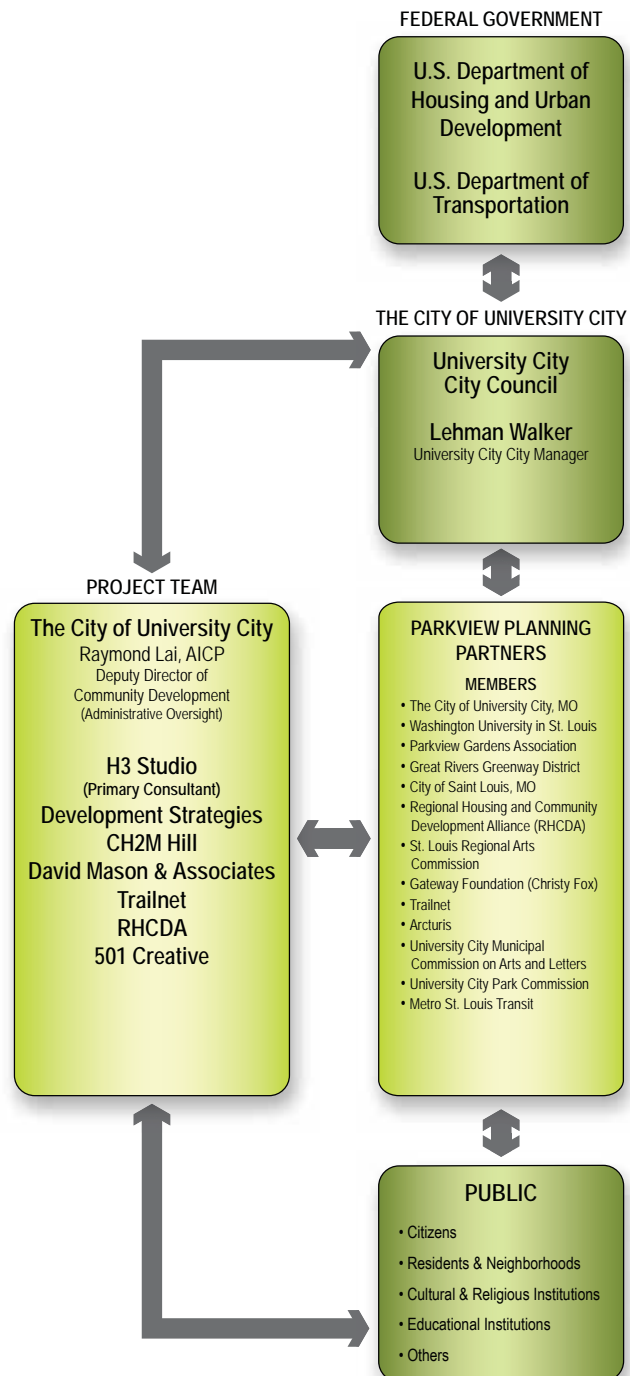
FEDERAL GOVERNMENT

U.S. Department of Housing and Urban Development

U.S. Department of Transportation

THE CITY OF UNIVERSITY CITY

University City City Council

Lehman Walker
University City City Manager

PROJECT TEAM

The City of University City
Raymond Lai, AICP
Deputy Director of Community Development
(Administrative Oversight)

H3 Studio
(Primary Consultant)
Development Strategies
CH2M Hill
David Mason & Associates
Trailnet
RHCDA
501 Creative

PARKVIEW PLANNING PARTNERS

MEMBERS
• The City of University City, MO
• Washington University in St. Louis
• Parkview Gardens Association
• Great Rivers Greenway District
• City of Saint Louis, MO
• Regional Housing and Community Development Alliance (RHCDA)
• St. Louis Regional Arts Commission
• Gateway Foundation (Christy Fox)
• Trailnet
• Arcturis
• University City Municipal Commission on Arts and Letters
• University City Park Commission
• Metro St. Louis Transit

PUBLIC

• Citizens
• Residents & Neighborhoods
• Cultural & Religious Institutions
• Educational Institutions
• Others